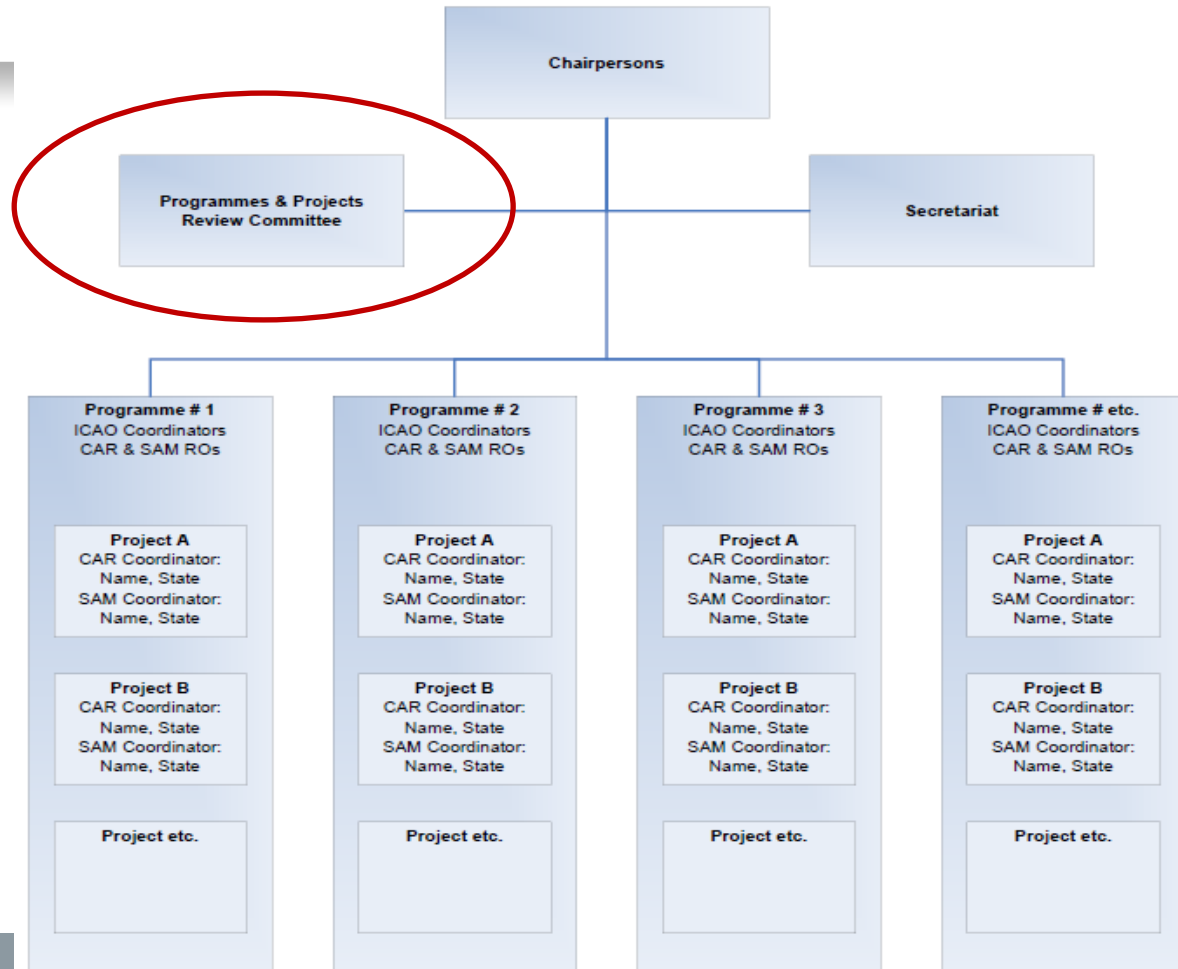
Chairpersons

Programmes & Projects Review Committee

Secretariat

Programme # 1
ICAO Coordinators
CAR & SAM ROs

Project A
CAR Coordinator: Name, State
SAM Coordinator: Name, State

Project B
CAR Coordinator: Name, State
SAM Coordinator: Name, State

Project etc.

Programme # 2
ICAO Coordinators
CAR & SAM ROs

Project A
CAR Coordinator: Name, State
SAM Coordinator: Name, State

Project B
CAR Coordinator: Name, State
SAM Coordinator: Name, State

Project etc.

Programme # 3
ICAO Coordinators
CAR & SAM ROs

Project A
CAR Coordinator: Name, State
SAM Coordinator: Name, State

Project B
CAR Coordinator: Name, State
SAM Coordinator: Name, State

Project etc.

Programme # etc.
ICAO Coordinators
CAR & SAM ROs

Project A
CAR Coordinator: Name, State
SAM Coordinator: Name, State

Project B
CAR Coordinator: Name, State
SAM Coordinator: Name, State

Project etc.